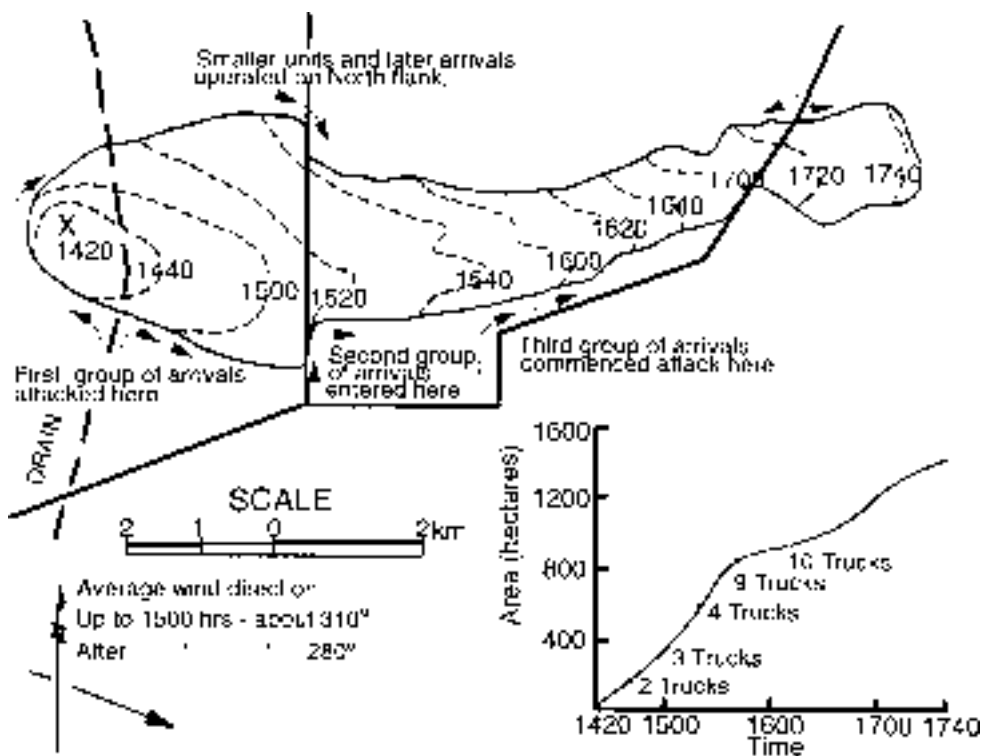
Smaller units and later arrivals operated on North flank.

X
1420
1440
1500
1520
1540
1600
1620
1640
1700
1720
1740

First group of arrivals attacked here

Second group of arrivals entered here

Third group of arrivals commenced attack here

DRAIN

SCALE
2 1 0 2km

Average wind direction
Up to 1500 hrs - about 310°
After " " 285°

1600
1200
800
400
Area (hectares)
10 Trucks
9 Trucks
4 Trucks
3 Trucks
2 Trucks
1420 1500 1600 1700 1740
Time